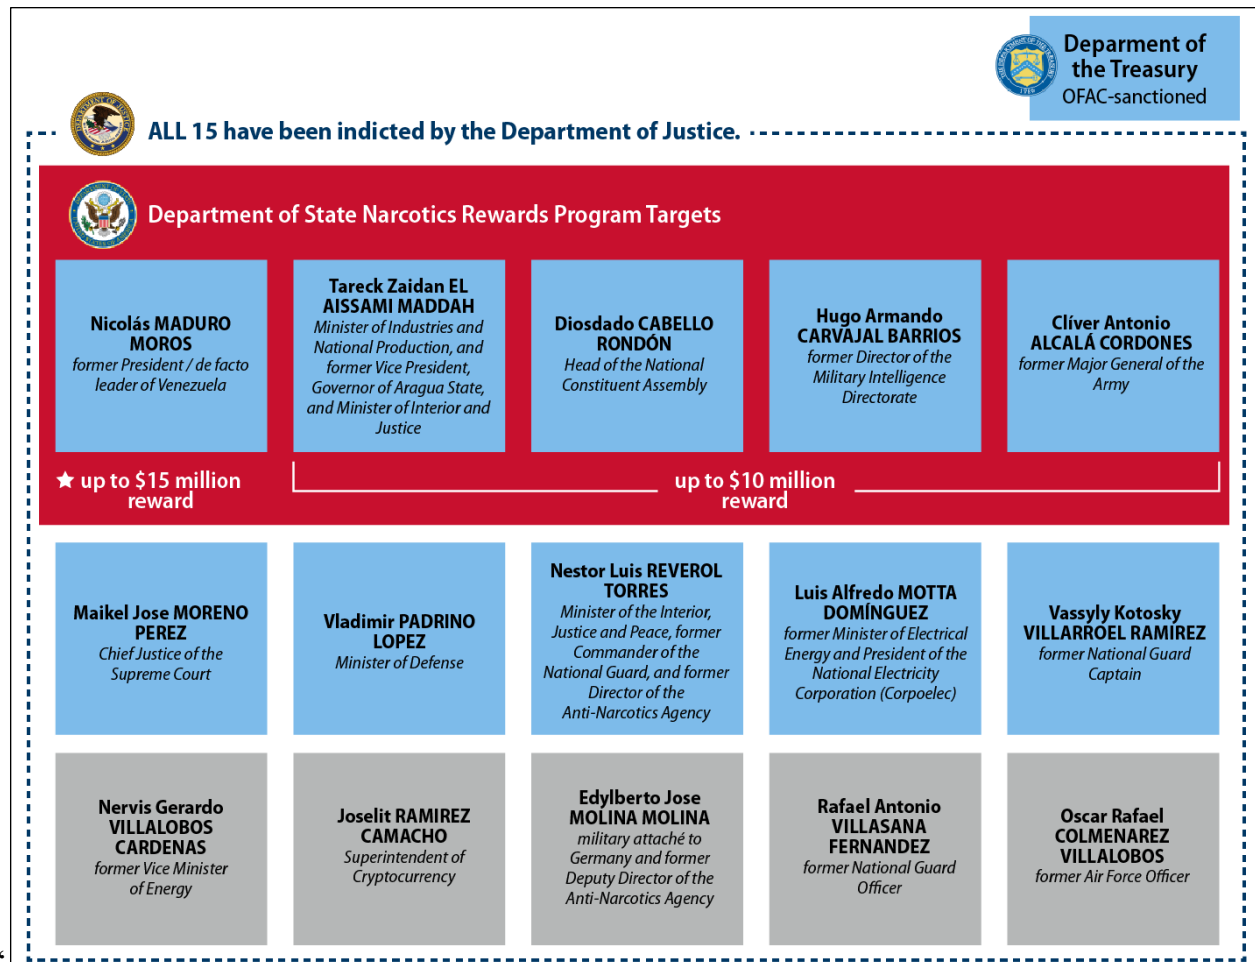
Deparment of the Treasury
OFAC-sanctioned

ALL 15 have been indicted by the Department of Justice.

Department of State Narcotics Rewards Program Targets

Nicolás MADURO MOROS
former President / de facto leader of Venezuela

Tareck Zaidan EL AISSAMI MADDAH
Minister of Industries and National Production, and former Vice President, Governor of Aragua State, and Minister of Interior and Justice

Diosdado CABELLO RONDÓN
Head of the National Constituent Assembly

Hugo Armando CARVAJAL BARRIOS
former Director of the Military Intelligence Directorate

Clíver Antonio ALCALÁ CORDONES
former Major General of the Army

★ up to $15 million reward

up to $10 million reward

Maikel Jose MORENO PEREZ
Chief Justice of the Supreme Court

Vladimir PADRINO LOPEZ
Minister of Defense

Nestor Luis REVEROL TORRES
Minister of the Interior, Justice and Peace, former Commander of the National Guard, and former Director of the Anti-Narcotics Agency

Luis Alfredo MOTTA DOMÍNGUEZ
former Minister of Electrical Energy and President of the National Electricity Corporation (Corpoelec)

Vassyly Kotosky VILLARROEL RAMIREZ
former National Guard Captain

Nervis Gerardo VILLALOBOS CARDENAS
former Vice Minister of Energy

Joselit RAMIREZ CAMACHO
Superintendent of Cryptocurrency

Edylberto Jose MOLINA MOLINA
military attaché to Germany and former Deputy Director of the Anti-Narcotics Agency

Rafael Antonio VILLASANA FERNANDEZ
former National Guard Officer

Oscar Rafael COLMENAREZ VILLALOBOS
former Air Force Officer